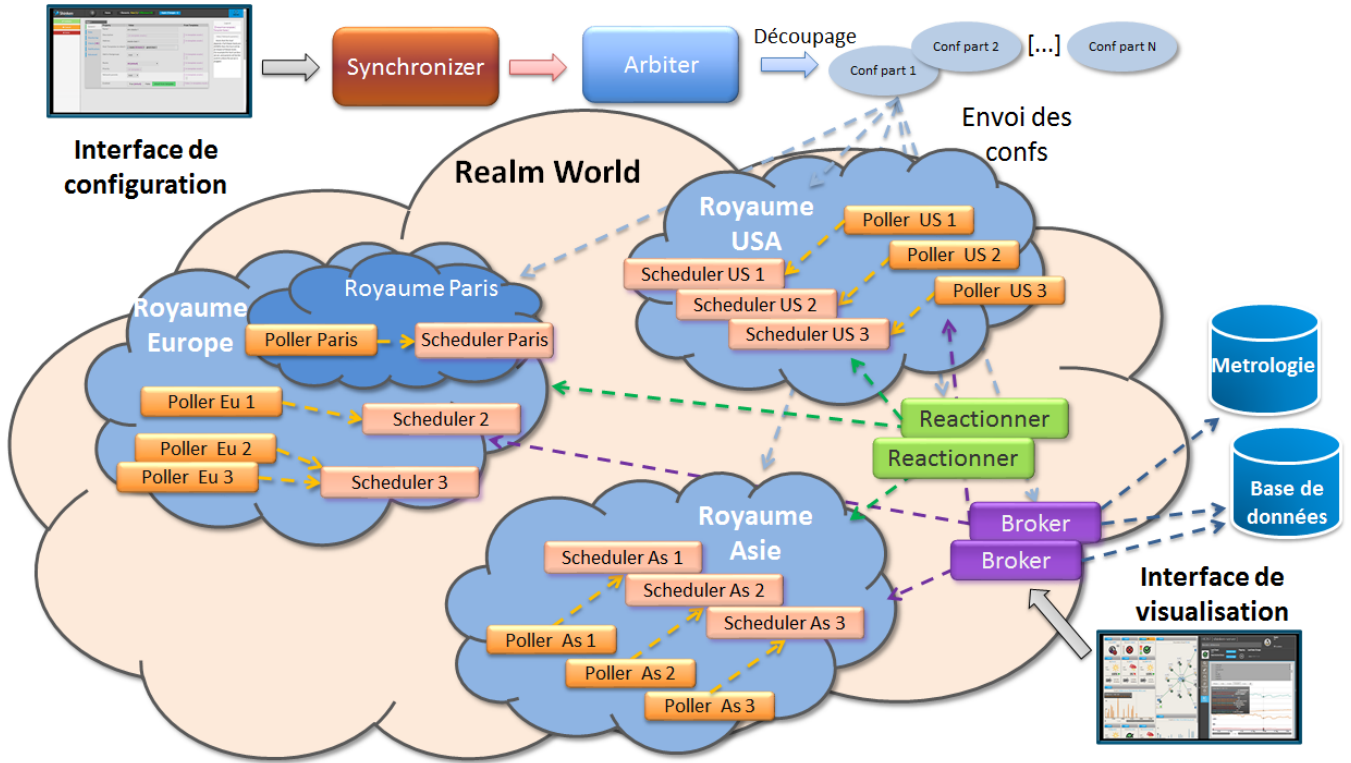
Interface de configuration

Synchronizer

Arbiter

Découpage

Conf part 1

Conf part 2

[...]

Conf part N

Envoi des confs

Realm World

Royaume USA

Poller US 1

Poller US 2

Poller US 3

Scheduler US 1

Scheduler US 2

Scheduler US 3

Royaume Europe

Royaume Paris

Poller Paris

Scheduler Paris

Poller Eu 1

Scheduler 2

Poller Eu 2

Poller Eu 3

Scheduler 3

Reactionner

Reactionner

Metrologie

Base de données

Broker

Broker

Royaume Asie

Scheduler As 1

Scheduler As 2

Scheduler As 3

Poller As 1

Poller As 2

Poller As 3

Interface de visualisation